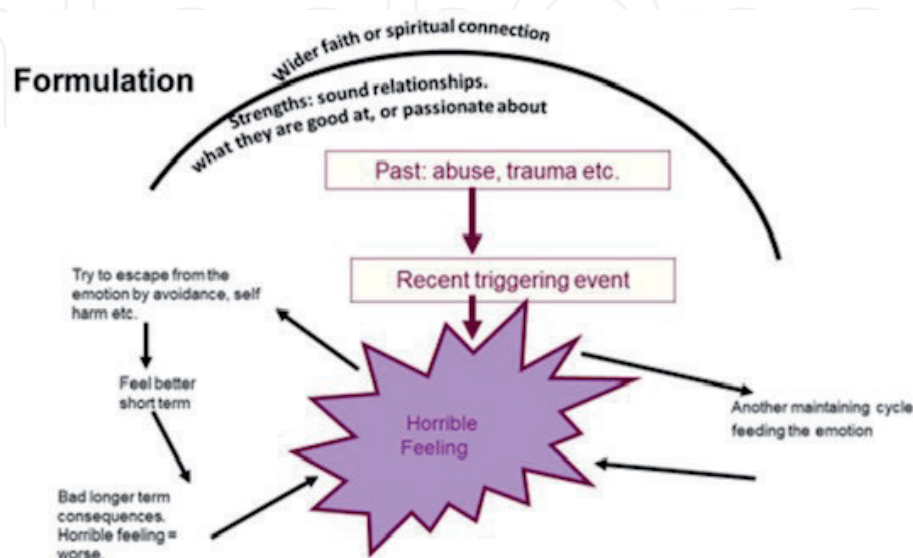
Formulation

Wider faith or spiritual connection

Strengths: sound relationships. what they are good at, or passionate about

Past: abuse, trauma etc.

Recent triggering event

Try to escape from the emotion by avoidance, self harm etc.

Feel better short term

Bad longer term consequences. Horrible feeling = worse.

Horrible Feeling

Another maintaining cycle feeding the emotion